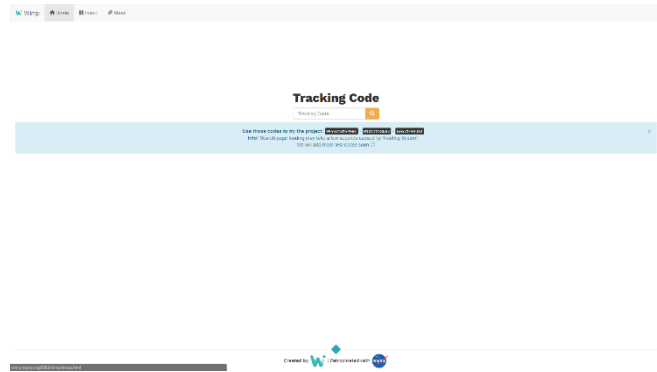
Wimp Home Team About

Tracking Code

Tracking Code

Use those codes to try the project: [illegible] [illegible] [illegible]
Info: Sounds page loading may take a few seconds to load on Tracking Station
We will add more test codes soon

×

Created by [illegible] in association with

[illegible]